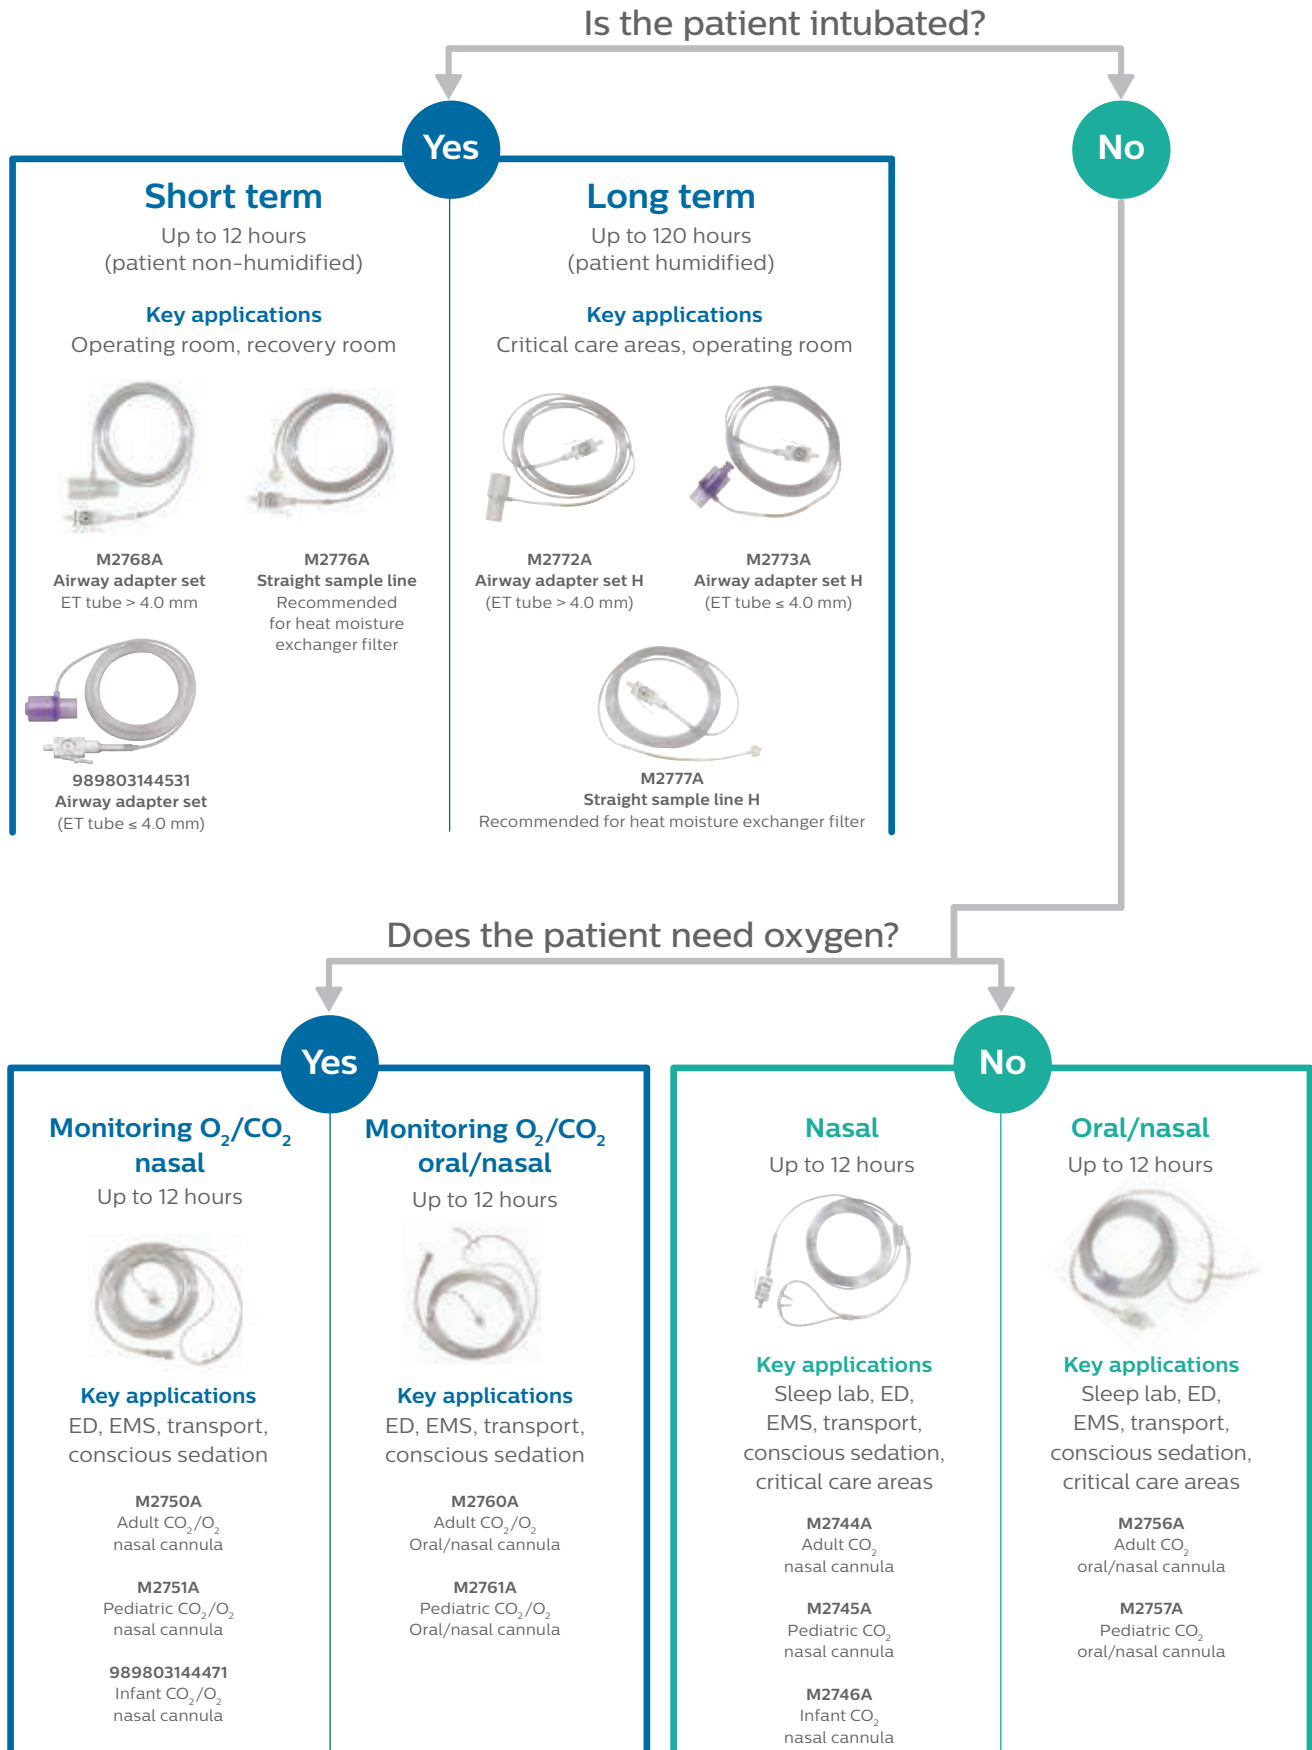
Is the patient intubated?

Yes

No

Short term

Up to 12 hours (patient non-humidified)

Key applications

Operating room, recovery room

M2768A
Airway adapter set
ET tube > 4.0 mm

M2776A
Straight sample line
Recommended for heat moisture exchanger filter

989803144531
Airway adapter set
(ET tube ≤ 4.0 mm)

Long term

Up to 120 hours (patient humidified)

Key applications

Critical care areas, operating room

M2772A
Airway adapter set H
(ET tube > 4.0 mm)

M2773A
Airway adapter set H
(ET tube ≤ 4.0 mm)

M2777A
Straight sample line H
Recommended for heat moisture exchanger filter

Does the patient need oxygen?

Yes

No

Monitoring $O_2/CO_2$ nasal

Up to 12 hours

Key applications

ED, EMS, transport, conscious sedation

M2750A
Adult $CO_2/O_2$ nasal cannula

M2751A
Pediatric $CO_2/O_2$ nasal cannula

989803144471
Infant $CO_2/O_2$ nasal cannula

Monitoring $O_2/CO_2$ oral/nasal

Up to 12 hours

Key applications

ED, EMS, transport, conscious sedation

M2760A
Adult $CO_2/O_2$ Oral/nasal cannula

M2761A
Pediatric $CO_2/O_2$ Oral/nasal cannula

Nasal

Up to 12 hours

Key applications

Sleep lab, ED, EMS, transport, conscious sedation, critical care areas

M2744A
Adult $CO_2$ nasal cannula

M2745A
Pediatric $CO_2$ nasal cannula

M2746A
Infant $CO_2$ nasal cannula

Oral/nasal

Up to 12 hours

Key applications

Sleep lab, ED, EMS, transport, conscious sedation, critical care areas

M2756A
Adult $CO_2$ oral/nasal cannula

M2757A
Pediatric $CO_2$ oral/nasal cannula